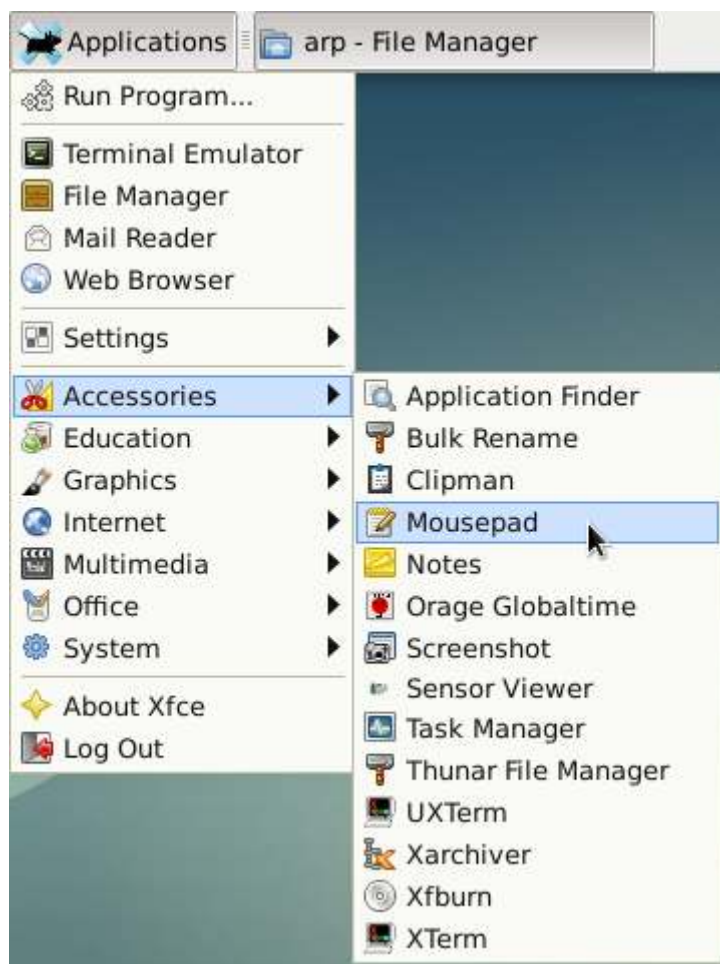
Applications
arp - File Manager

Run Program...

Terminal Emulator
File Manager
Mail Reader
Web Browser

Settings

Accessories
Education
Graphics
Internet
Multimedia
Office
System

About Xfce
Log Out

Application Finder
Bulk Rename
Clipman
Mousepad
Notes
Orage Globaltime
Screenshot
Sensor Viewer
Task Manager
Thunar File Manager
UXTerm
Xarchiver
Xfburn
XTerm